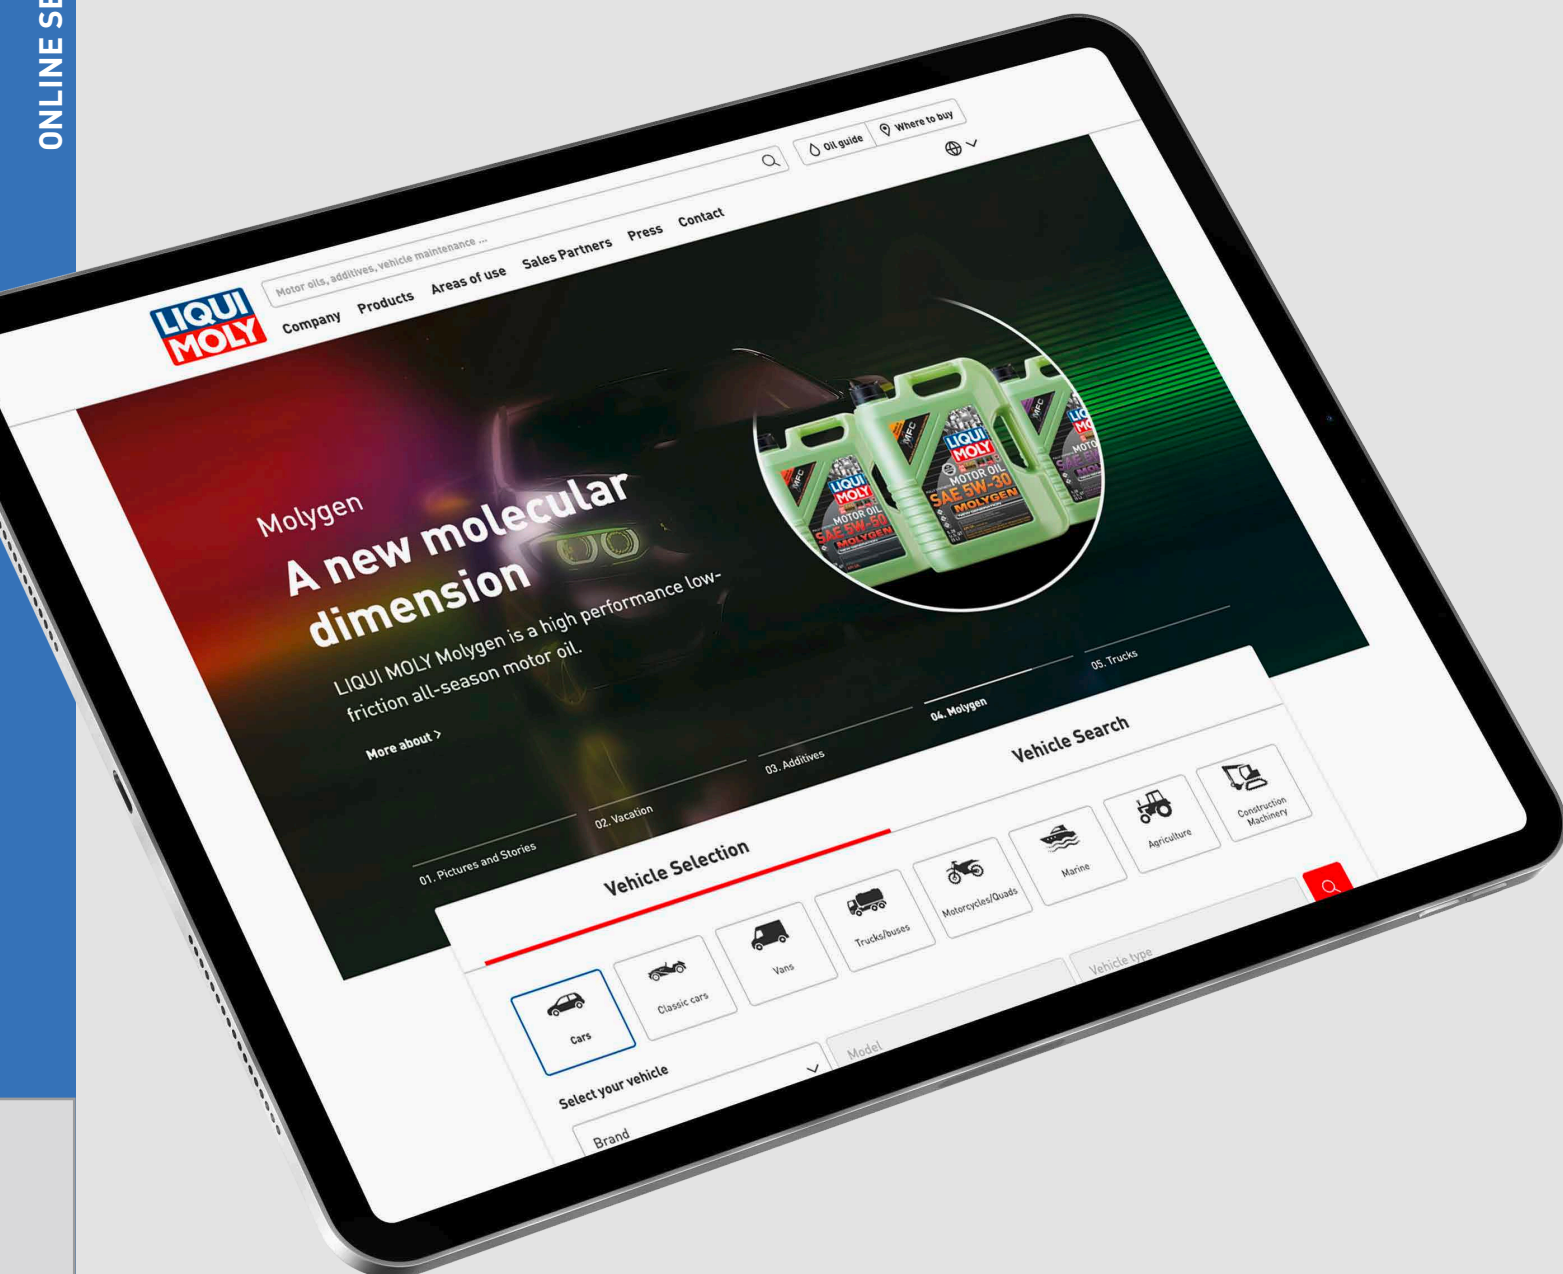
ONLINE SE

LIQUI MOLY

Motor oils, additives, vehicle maintenance ...

Oil guide

Where to buy

Company Products Areas of use Sales Partners Press Contact

Molygen

A new molecular dimension

LIQUI MOLY Molygen is a high performance low-friction all-season motor oil.

More about >

LIQUI MOLY MOTOR OIL SAE 5W-50 MOLYGEN

LIQUI MOLY MOTOR OIL SAE 5W-30 MOLYGEN

01. Pictures and Stories

02. Vacation

03. Additives

04. Molygen

05. Trucks

Vehicle Selection

Vehicle Search

Cars

Classic cars

Vans

Trucks/buses

Motorcycles/Quads

Marine

Agriculture

Construction Machinery

Select your vehicle

Brand

Model

Vehicle type